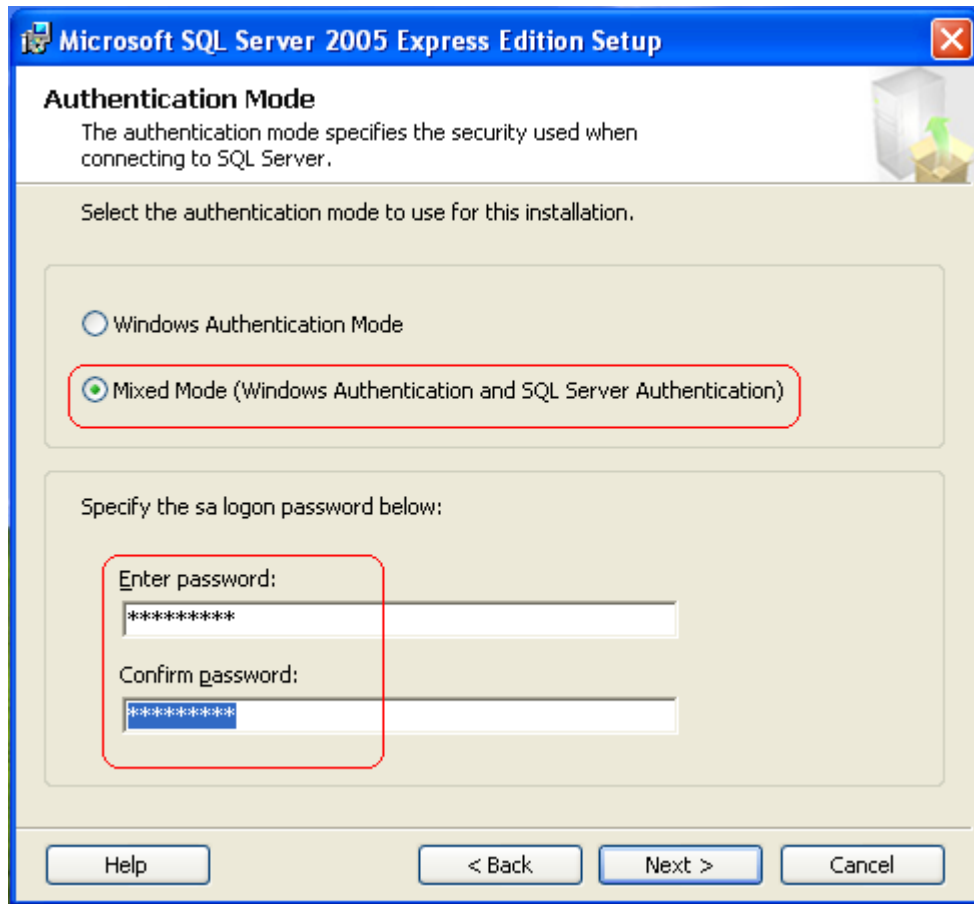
Microsoft SQL Server 2005 Express Edition Setup

Authentication Mode

The authentication mode specifies the security used when connecting to SQL Server.

Select the authentication mode to use for this installation.

Windows Authentication Mode

Mixed Mode (Windows Authentication and SQL Server Authentication)

Specify the sa logon password below:

Enter password:

*********

Confirm password:

*********

Help

< Back

Next >

Cancel